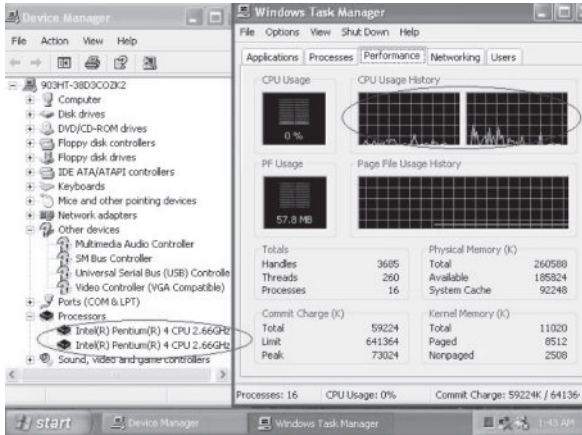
Device Manager

File Action View Help

903HT-38D3COZK2
Computer
Disk drives
DVD/CD-ROM drives
Floppy disk controllers
Floppy disk drives
IDE ATA/ATAPI controllers
Keyboards
Mice and other pointing devices
Network adapters
Other devices
Multimedia Audio Controller
SM Bus Controller
Universal Serial Bus (USB) Controlle
Video Controller (VGA Compatible)
Ports (COM & LPT)
Processors
Intel(R) Pentium(R) 4 CPU 2.66GHz
Intel(R) Pentium(R) 4 CPU 2.66GHz
Sound, video and game controllers

Windows Task Manager

File Options View Shut Down Help

Applications Processes Performance Networking Users

CPU Usage
0 %
CPU Usage History

PF Usage
57.8 MB
Page File Usage History

Totals
| | |
|---|---|
| Handles | 3685 |
| Threads | 260 |
| Processes | 16 |

Physical Memory (K)
| | |
|---|---|
| Total | 260588 |
| Available | 185824 |
| System Cache | 92248 |

Commit Charge (K)
| | |
|---|---|
| Total | 59224 |
| Limit | 641364 |
| Peak | 73024 |

Kernel Memory (K)
| | |
|---|---|
| Total | 11020 |
| Paged | 8512 |
| Nonpaged | 2508 |

Processes: 16 CPU Usage: 0% Commit Charge: 59224K / 64136

start Device Manager Windows Task Manager 1:43 AM